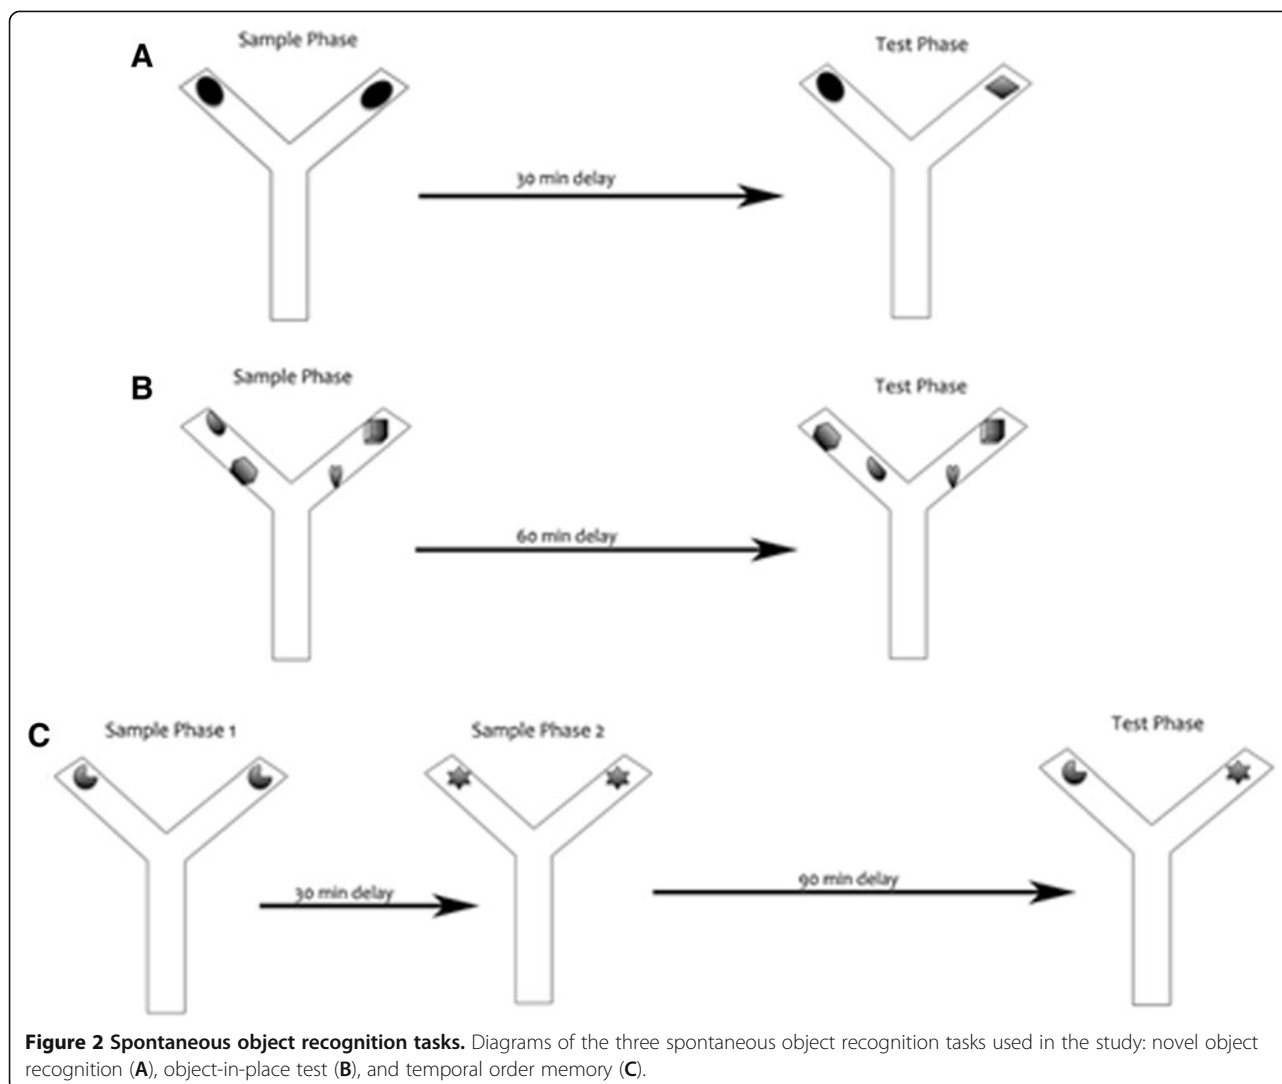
A

Sample Phase

30 min delay

Test Phase

B

Sample Phase

60 min delay

Test Phase

C

Sample Phase 1

30 min delay

Sample Phase 2

90 min delay

Test Phase

**Figure 2 Spontaneous object recognition tasks.** Diagrams of the three spontaneous object recognition tasks used in the study: novel object recognition (**A**), object-in-place test (**B**), and temporal order memory (**C**).